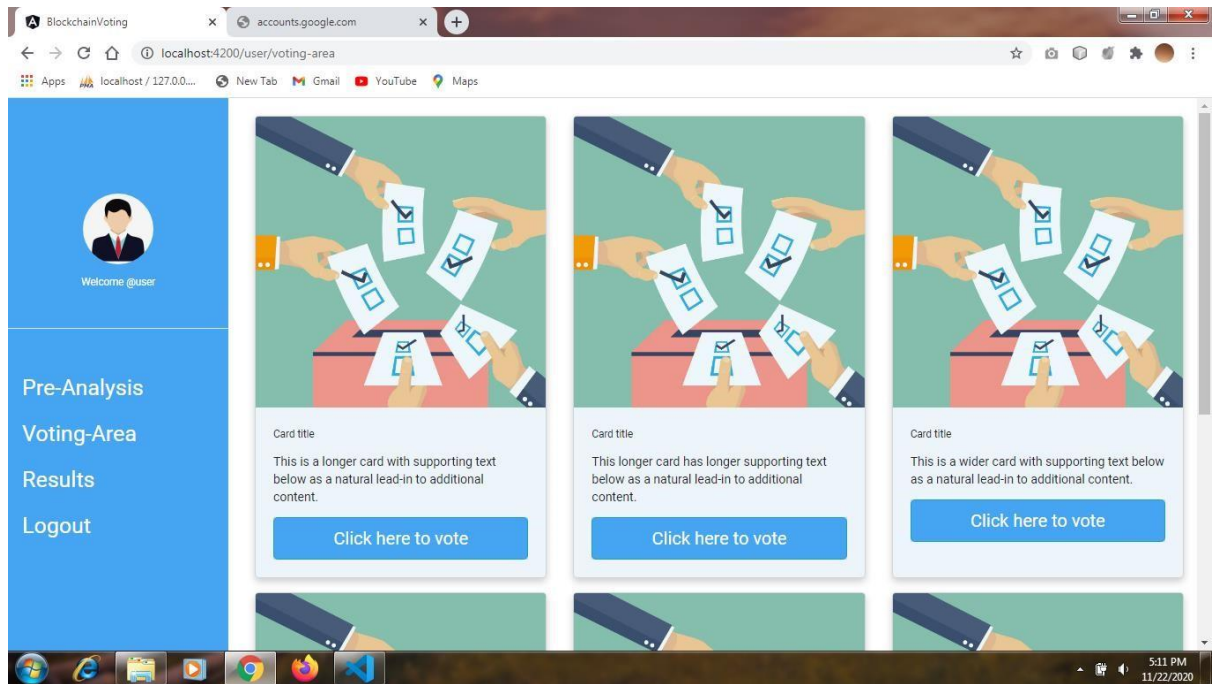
BlockchainVoting ×
accounts.google.com ×

localhost:4200/user/voting-area

Apps localhost / 127.0.0.... New Tab Gmail YouTube Maps

Welcome @user

Pre-Analysis
Voting-Area
Results
Logout

Card title
This is a longer card with supporting text below as a natural lead-in to additional content.
Click here to vote

Card title
This longer card has longer supporting text below as a natural lead-in to additional content.
Click here to vote

Card title
This is a wider card with supporting text below as a natural lead-in to additional content.
Click here to vote

5:11 PM
11/22/2020